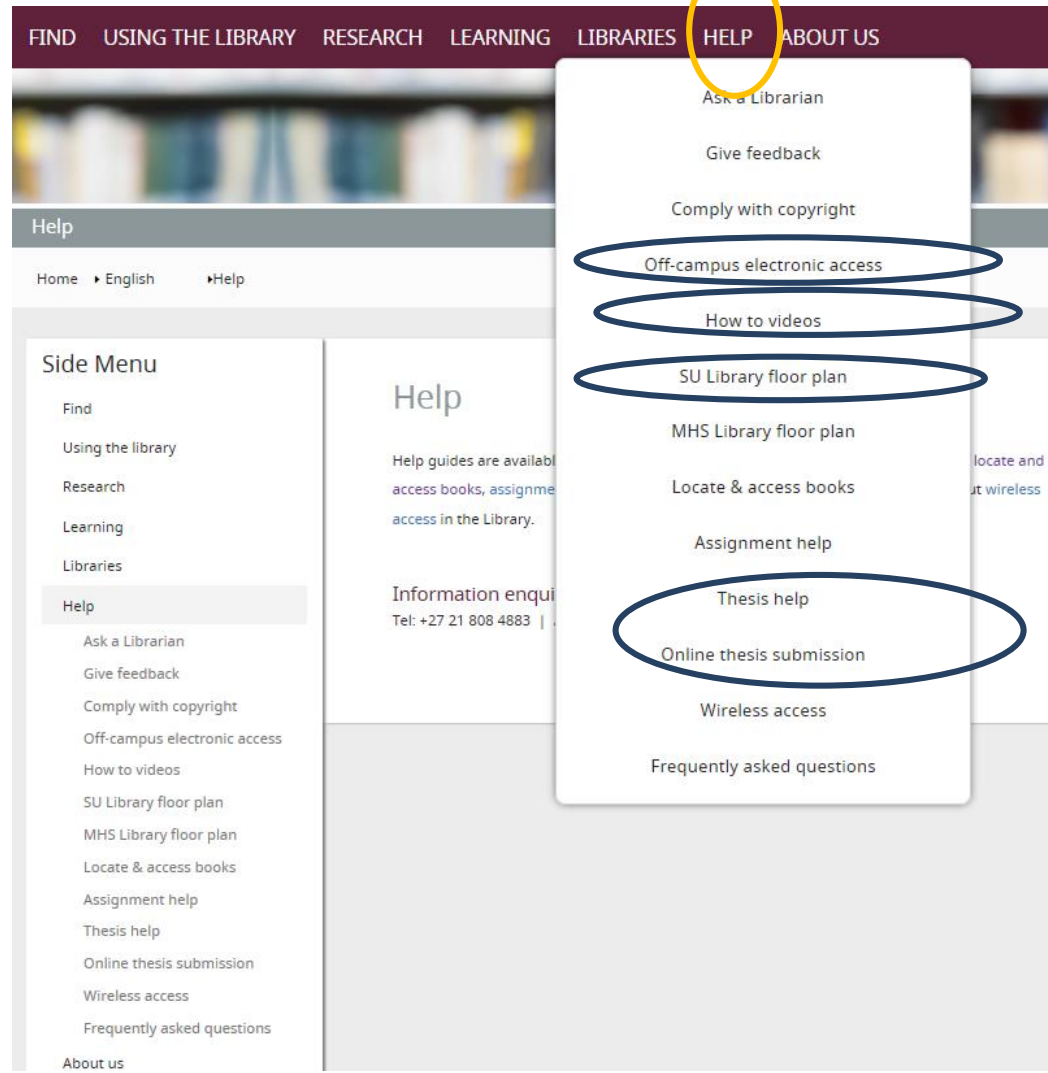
FIND USING THE LIBRARY RESEARCH LEARNING LIBRARIES HELP ABOUT US

Ask a Librarian
Give feedback
Comply with copyright
Off-campus electronic access
How to videos
SU Library floor plan
MHS Library floor plan
Locate & access books
Assignment help
Thesis help
Online thesis submission
Wireless access
Frequently asked questions

Help

Home ▸ English ▸Help

Side Menu
Find
Using the library
Research
Learning
Libraries
Help
Ask a Librarian
Give feedback
Comply with copyright
Off-campus electronic access
How to videos
SU Library floor plan
MHS Library floor plan
Locate & access books
Assignment help
Thesis help
Online thesis submission
Wireless access
Frequently asked questions
About us

Help

Help guides are availabl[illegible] locate and access books, assignme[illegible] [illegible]ut wireless access in the Library.

Information enqui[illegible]
Tel: +27 21 808 4883 | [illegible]